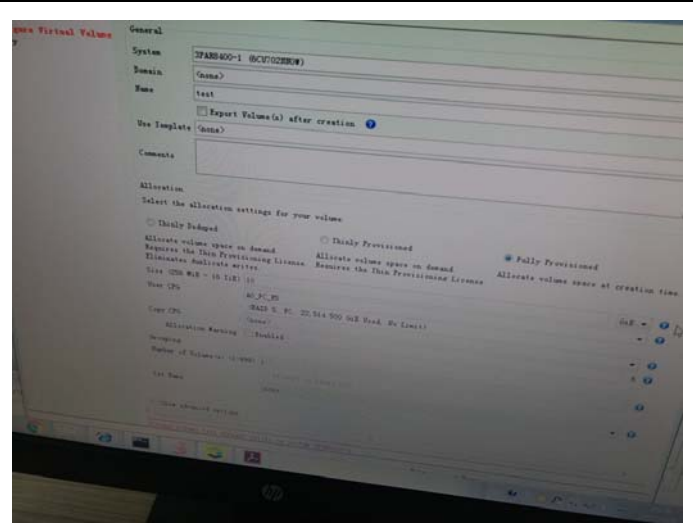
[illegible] Virtual Volume

General

System 3PAR8400-1 (SCU702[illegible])

Domain <none>

Name test

Export Volume(s) after creation

Use Template <none>

Comments

Allocation

Select the allocation settings for your volume

Thinly Deduped

Allocate volume space on demand Requires the Thin Provisioning License Eliminates duplicate writes

Thinly Provisioned

Allocate volume space on demand Requires the Thin Provisioning License

Fully Provisioned

Allocate volume space at creation time

Size (256 MiB - 16 TiB) 10

User CPG

AP_FC_R5

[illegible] 20,5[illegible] GiB Used, No Limit)

Copy CPG <none>

GiB

Allocation Warning Enabled

Grouping

Number of Volumes (1-999) 1

Set Name

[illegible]